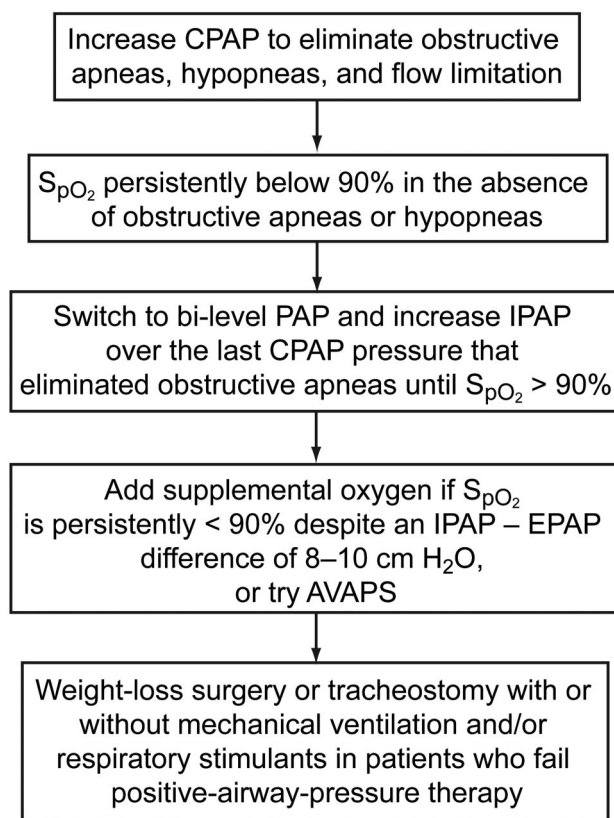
Increase CPAP to eliminate obstructive apneas, hypopneas, and flow limitation

$S_{pO_2}$ persistently below 90% in the absence of obstructive apneas or hypopneas

Switch to bi-level PAP and increase IPAP over the last CPAP pressure that eliminated obstructive apneas until $S_{pO_2}$ > 90%

Add supplemental oxygen if $S_{pO_2}$ is persistently < 90% despite an IPAP – EPAP difference of 8–10 cm $H_2O$, or try AVAPS

Weight-loss surgery or tracheostomy with or without mechanical ventilation and/or respiratory stimulants in patients who fail positive-airway-pressure therapy